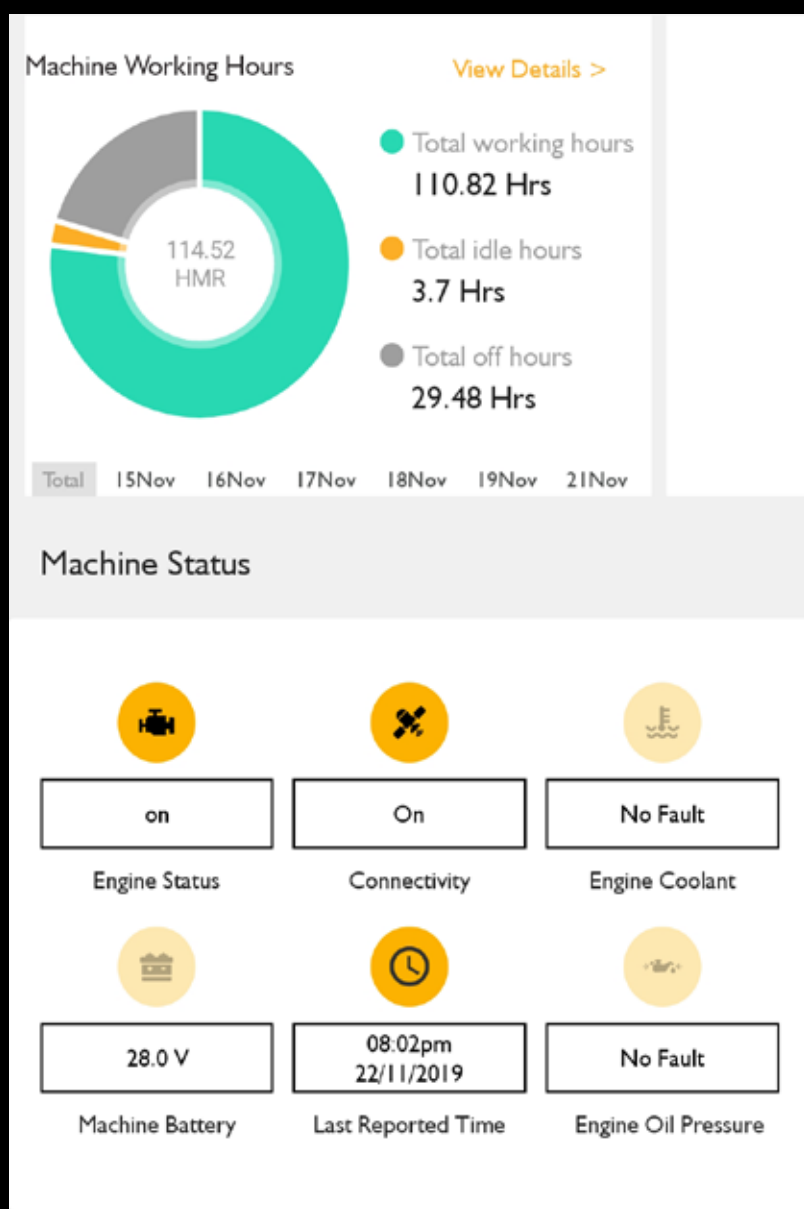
Machine Working Hours

View Details >

114.52
HMR

Total working hours
110.82 Hrs

Total idle hours
3.7 Hrs

Total off hours
29.48 Hrs

Total 15Nov 16Nov 17Nov 18Nov 19Nov 21Nov

Machine Status

on
Engine Status

On
Connectivity

No Fault
Engine Coolant

28.0 V
Machine Battery

08:02pm
22/11/2019
Last Reported Time

No Fault
Engine Oil Pressure